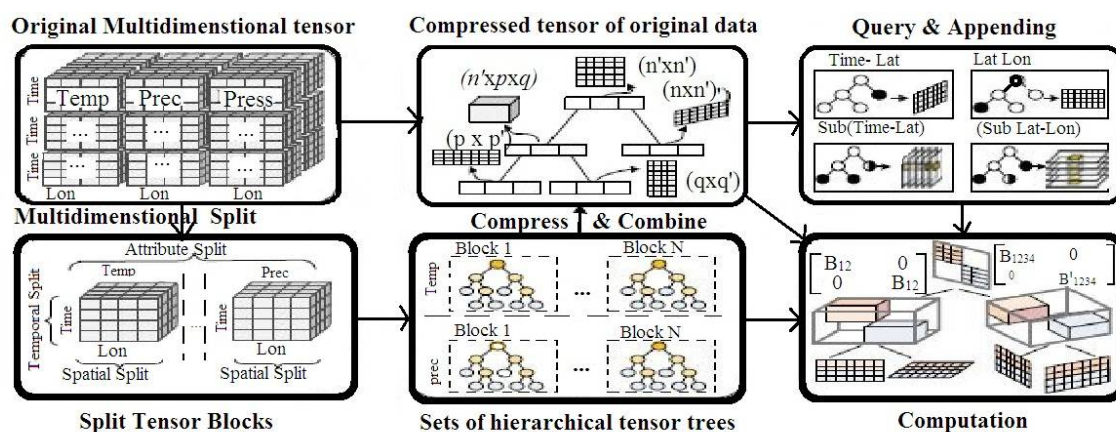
Original Multidimenstional tensor

Time Temp Prec Press
Time ...
Time ...
Lon Lon Lon

Multidimensional Split

Attribute Split
Temp Prec
Temporal Split
Time Time
Lon Lon
Spatial Split Spatial Split

Split Tensor Blocks

Compressed tensor of original data

$(n'xpxq)$
$(n'xn')$
$(nxn')$
$(p \times p')$
$(qxq')$

Compress & Combine

Block 1 ... Block N
Temp
Block 1 ... Block N
prec

Sets of hierarchical tensor trees

Query & Appending

Time- Lat
Lat Lon
Sub(Time-Lat)
(Sub Lat-Lon)

$\begin{bmatrix} B_{12} & 0 \\ 0 & B_{12} \end{bmatrix}$
$\begin{bmatrix} B_{1234} & 0 \\ 0 & B'_{1234} \end{bmatrix}$

Computation